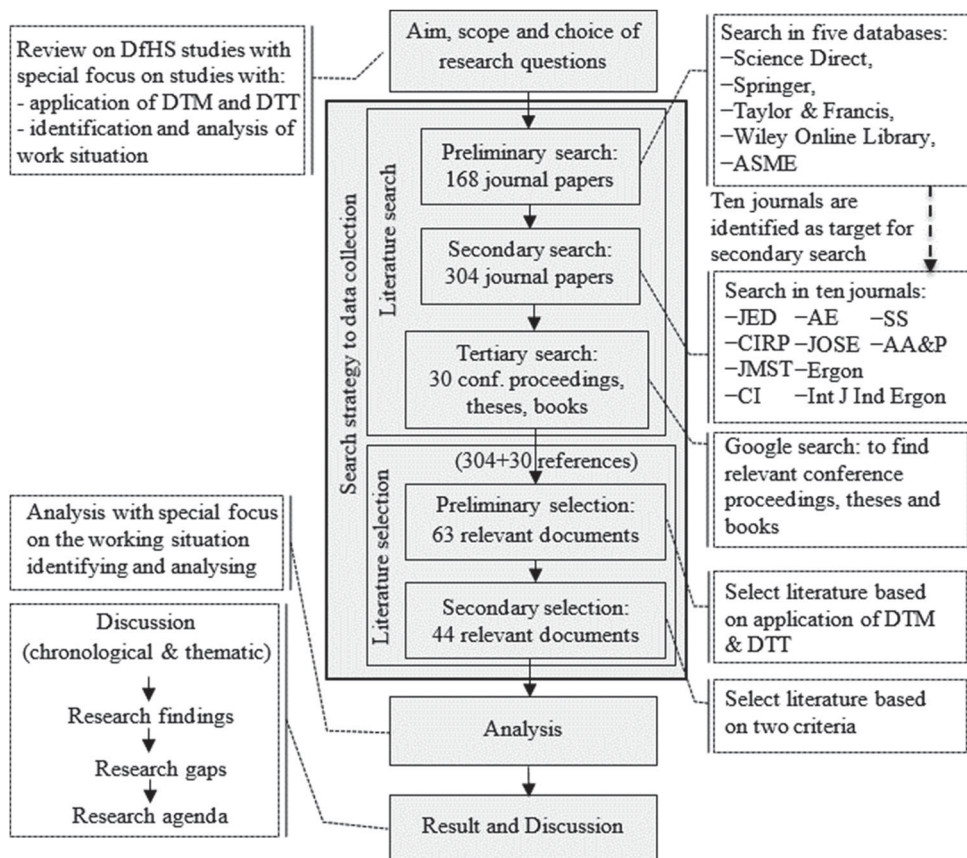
Review on DfHS studies with special focus on studies with:
- application of DTM and DTT
- identification and analysis of work situation

Aim, scope and choice of research questions

Search strategy to data collection

Literature search

Preliminary search: 168 journal papers

Secondary search: 304 journal papers

Tertiary search: 30 conf. proceedings, theses, books

Search in five databases:
−Science Direct,
−Springer,
−Taylor & Francis,
−Wiley Online Library,
−ASME

Ten journals are identified as target for secondary search

Search in ten journals:
−JED −AE −SS
−CIRP −JOSE −AA&P
−JMST −Ergon
−CI −Int J Ind Ergon

Google search: to find relevant conference proceedings, theses and books

Literature selection

(304+30 references)

Preliminary selection: 63 relevant documents

Secondary selection: 44 relevant documents

Select literature based on application of DTM & DTT

Select literature based on two criteria

Analysis with special focus on the working situation identifying and analysing

Discussion (chronological & thematic)

Research findings

Research gaps

Research agenda

Analysis

Result and Discussion